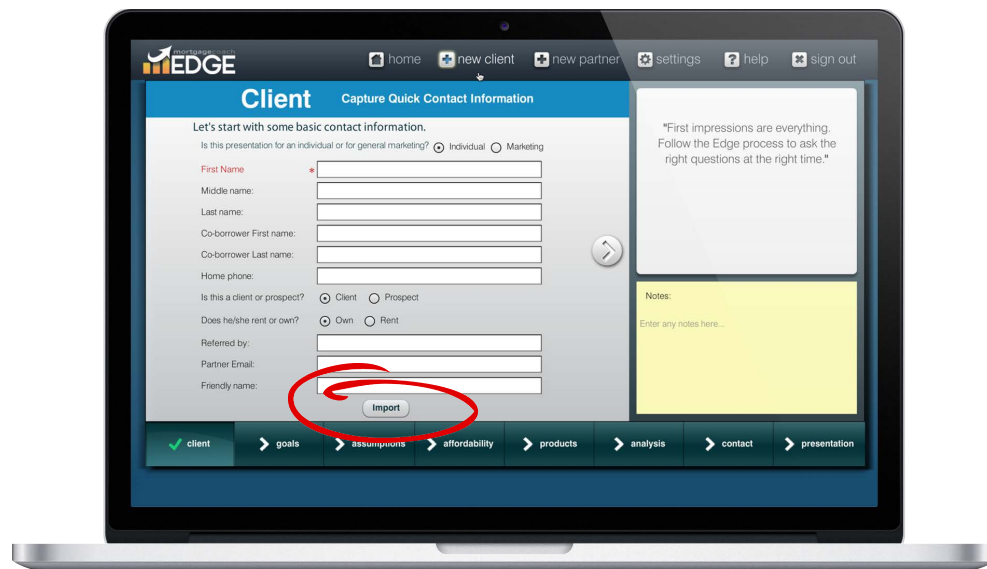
mortgagecoach EDGE

home new client new partner settings help sign out

Client Capture Quick Contact Information

Let's start with some basic contact information.

Is this presentation for an individual or for general marketing? Individual Marketing

First Name *

Middle name:

Last name:

Co-borrower First name:

Co-borrower Last name:

Home phone:

Is this a client or prospect? Client Prospect

Does he/she rent or own? Own Rent

Referred by:

Partner Email:

Friendly name:

Import

"First impressions are everything. Follow the Edge process to ask the right questions at the right time."

Notes:

Enter any notes here...

client goals assumptions affordability products analysis contact presentation